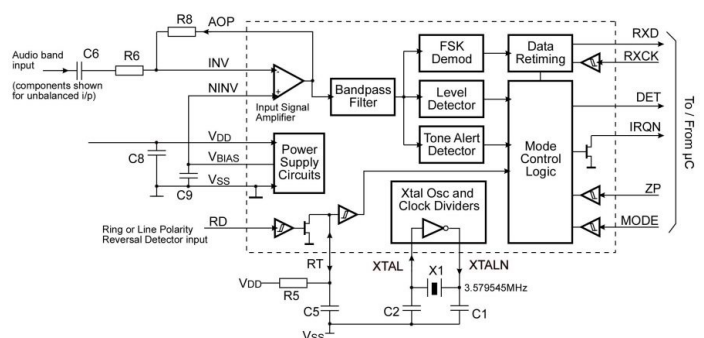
R8
AOP
Audio band input
C6
R6
INV
(components shown for unbalanced i/p)
NINV
Input Signal Amplifier
Bandpass Filter
FSK Demod
Level Detector
Tone Alert Detector
Data Retiming
Mode Control Logic
RXD
RXCK
DET
IRQN
ZP
MODE
To / From µC
$V_{DD}$
$V_{BIAS}$
$V_{SS}$
C8
C9
Power Supply Circuits
Xtal Osc and Clock Dividers
Ring or Line Polarity Reversal Detector input
RD
RT
XTAL
XTALN
X1
3.579545MHz
VDD
R5
C5
C2
C1
VSS